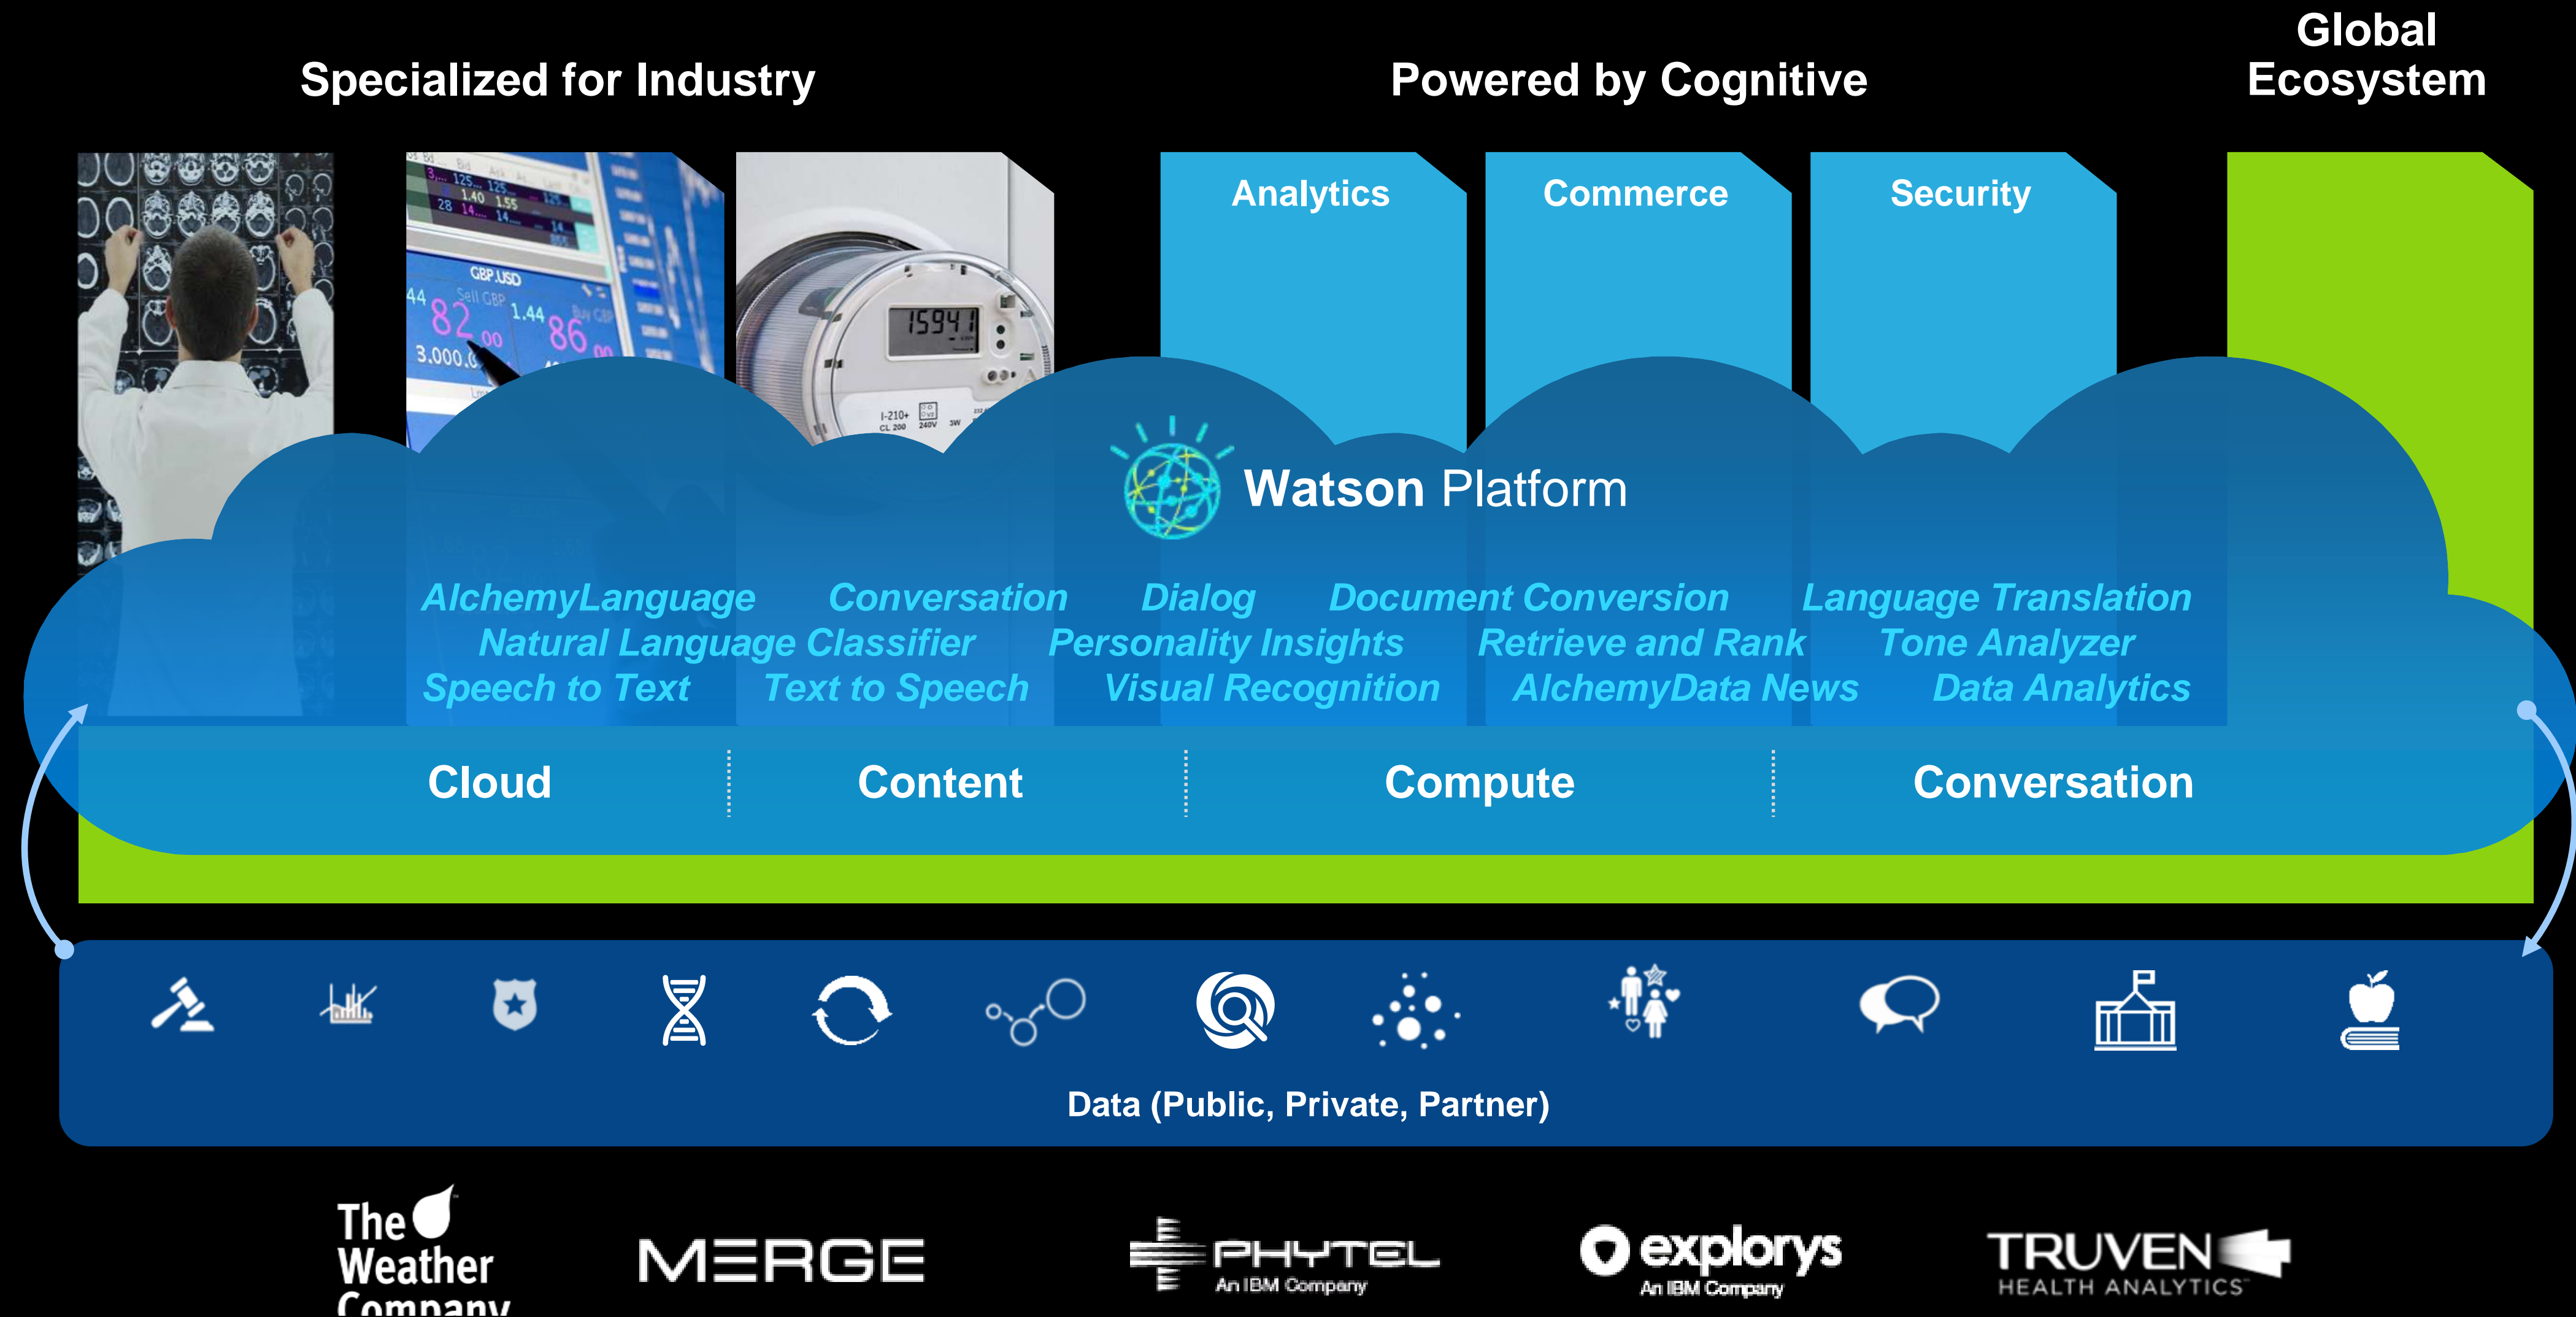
Specialized for Industry

Powered by Cognitive

Global Ecosystem

Analytics

Commerce

Security

Watson Platform

AlchemyLanguage Conversation Dialog Document Conversion Language Translation
Natural Language Classifier Personality Insights Retrieve and Rank Tone Analyzer
Speech to Text Text to Speech Visual Recognition AlchemyData News Data Analytics

Cloud | Content | Compute | Conversation

Data (Public, Private, Partner)

The Weather Company

MERGE

PHYTEL An IBM Company

explorys An IBM Company

TRUVEN HEALTH ANALYTICS